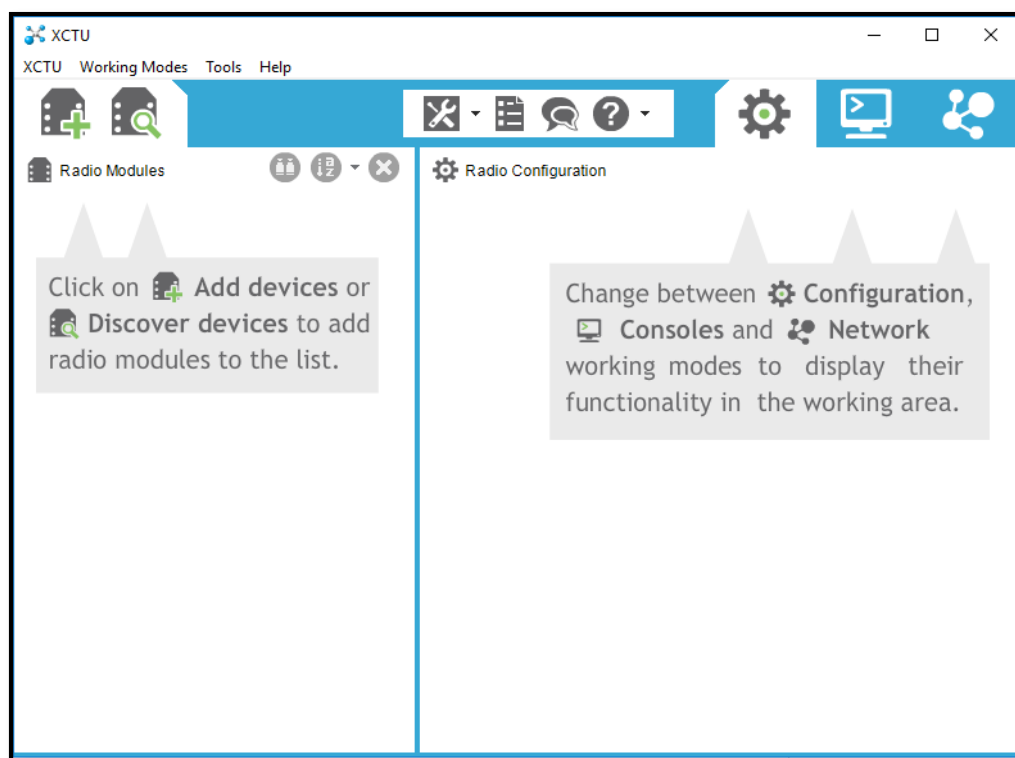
XCTU

XCTU Working Modes Tools Help

Radio Modules

Radio Configuration

Click on Add devices or Discover devices to add radio modules to the list.

Change between Configuration, Consoles and Network working modes to display their functionality in the working area.